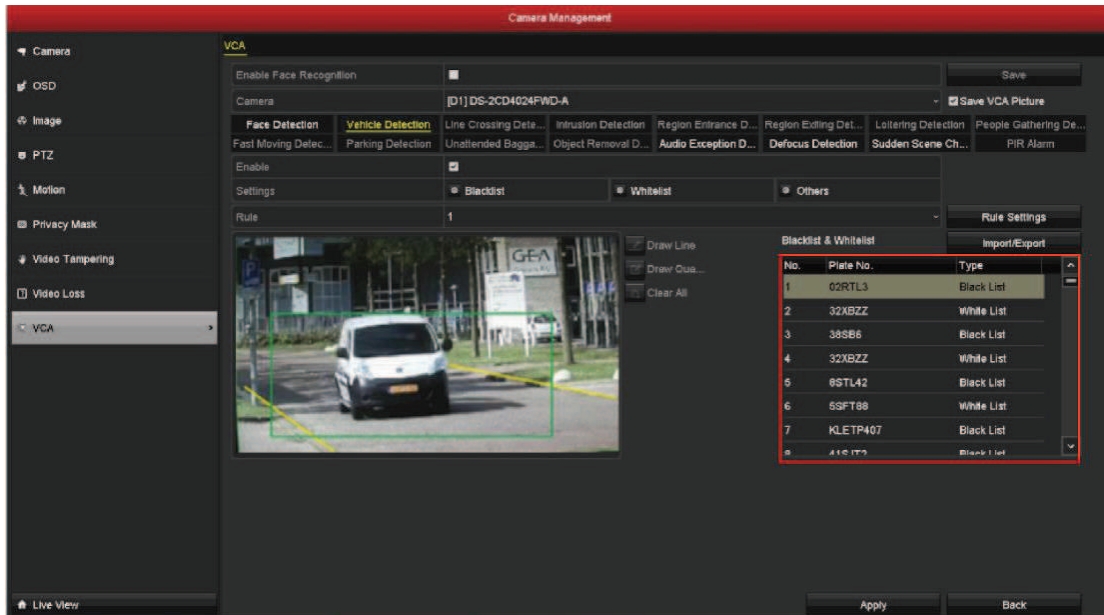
Camera Management

Camera
OSD
Image
PTZ
Motion
Privacy Mask
Video Tampering
Video Loss
VCA

VCA

Enable Face Recognition
Save
Camera
[D1] DS-2CD4024FWD-A
Save VCA Picture

Face Detection | Vehicle Detection | Line Crossing Dete... | Intrusion Detection | Region Entrance D... | Region Exiting Det... | Loitering Detection | People Gathering De...
Fast Moving Detec... | Parking Detection | Unattended Bagga... | Object Removal D... | Audio Exception D... | Defocus Detection | Sudden Scene Ch... | PIR Alarm

Enable
Settings
Blacklist
Whitelist
Others
Rule
1
Rule Settings

GEA

Draw Line
Draw Qua...
Clear All

Blacklist & Whitelist
Import/Export

| No. | Plate No. | Type |
|---|---|---|
| 1 | 02RTL3 | Black List |
| 2 | 32XBZZ | White List |
| 3 | 38SB6 | Black List |
| 4 | 32XBZZ | White List |
| 5 | 8STL42 | Black List |
| 6 | 5SFT88 | White List |
| 7 | KLETP407 | Black List |
| 8 | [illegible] | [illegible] |

Live View
Apply
Back